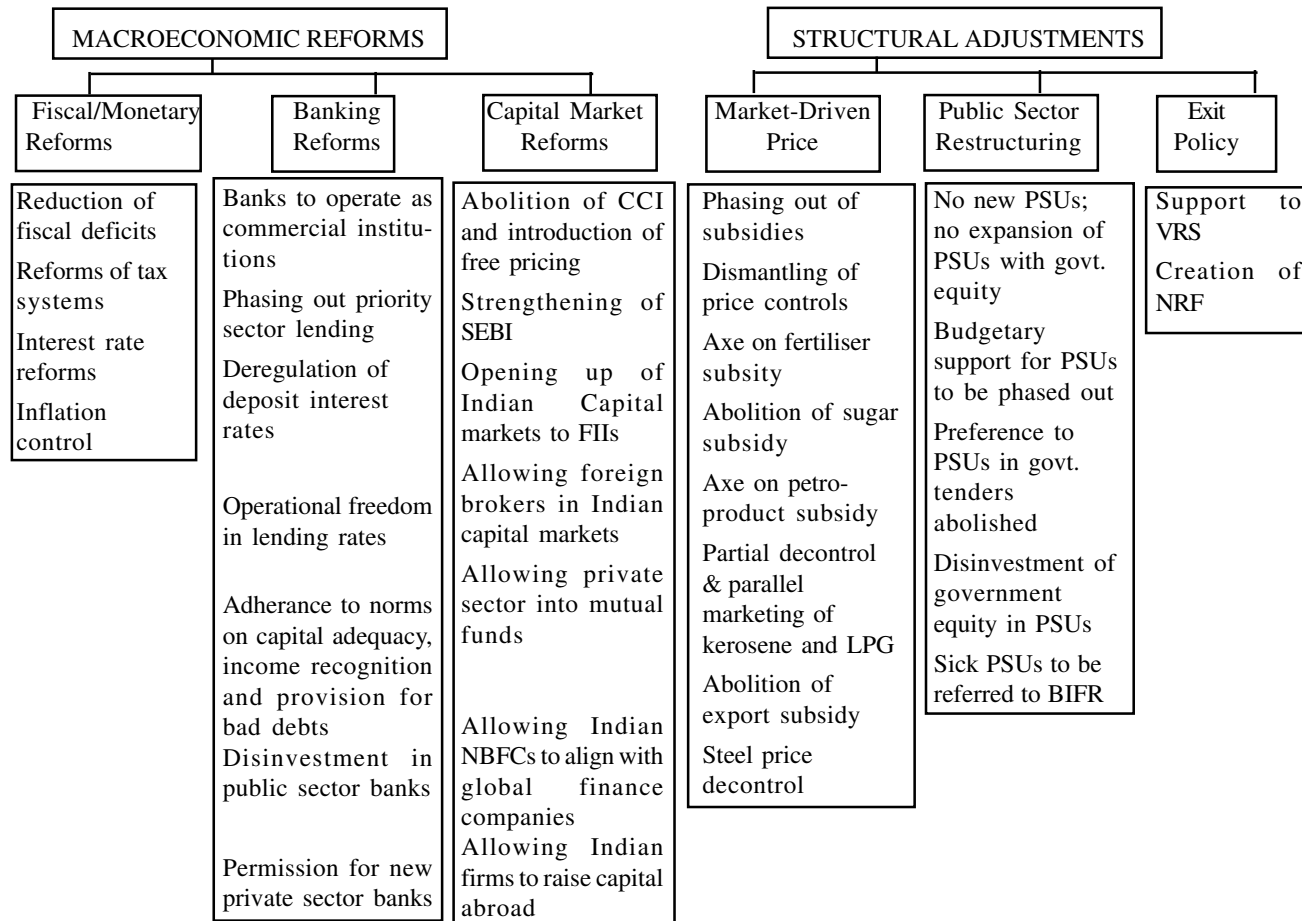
MACROECONOMIC REFORMS

Fiscal/Monetary Reforms

Reduction of fiscal deficits
Reforms of tax systems
Interest rate reforms
Inflation control

Banking Reforms

Banks to operate as commercial institutions
Phasing out priority sector lending
Deregulation of deposit interest rates
Operational freedom in lending rates
Adherance to norms on capital adequacy, income recognition and provision for bad debts
Disinvestment in public sector banks
Permission for new private sector banks

Capital Market Reforms

Abolition of CCI and introduction of free pricing
Strengthening of SEBI
Opening up of Indian Capital markets to FIIs
Allowing foreign brokers in Indian capital markets
Allowing private sector into mutual funds
Allowing Indian NBFCs to align with global finance companies
Allowing Indian firms to raise capital abroad

STRUCTURAL ADJUSTMENTS

Market-Driven Price

Phasing out of subsidies
Dismantling of price controls
Axe on fertiliser subsity
Abolition of sugar subsidy
Axe on petroproduct subsidy
Partial decontrol & parallel marketing of kerosene and LPG
Abolition of export subsidy
Steel price decontrol

Public Sector Restructuring

No new PSUs; no expansion of PSUs with govt. equity
Budgetary support for PSUs to be phased out
Preference to PSUs in govt. tenders abolished
Disinvestment of government equity in PSUs
Sick PSUs to be referred to BIFR

Exit Policy

Support to VRS
Creation of NRF